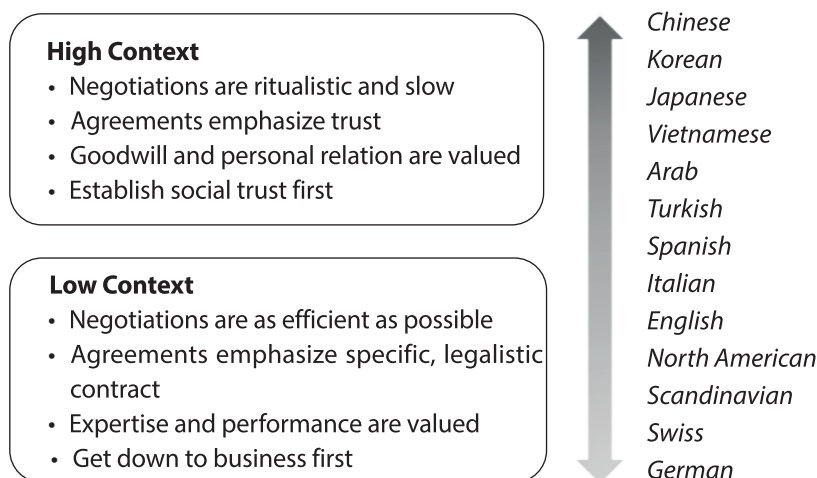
**High Context**
- Negotiations are ritualistic and slow
- Agreements emphasize trust
- Goodwill and personal relation are valued
- Establish social trust first

**Low Context**
- Negotiations are as efficient as possible
- Agreements emphasize specific, legalistic contract
- Expertise and performance are valued
- Get down to business first

*Chinese*
*Korean*
*Japanese*
*Vietnamese*
*Arab*
*Turkish*
*Spanish*
*Italian*
*English*
*North American*
*Scandinavian*
*Swiss*
*German*